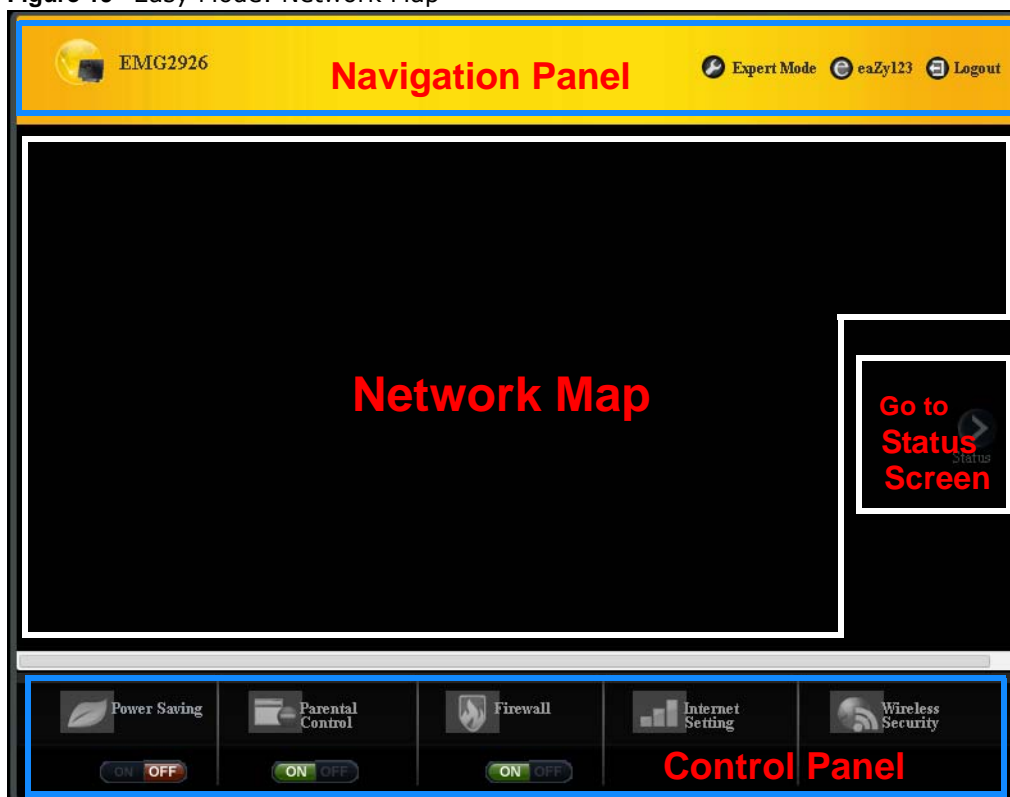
Figure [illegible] Easy Mode: Network Map

EMG2926
Navigation Panel
Expert Mode eaZy123 Logout

Network Map

Go to Status Screen
Status

Power Saving
ON OFF
Parental Control
ON OFF
Firewall
ON OFF
Internet Setting
Wireless Security
Control Panel